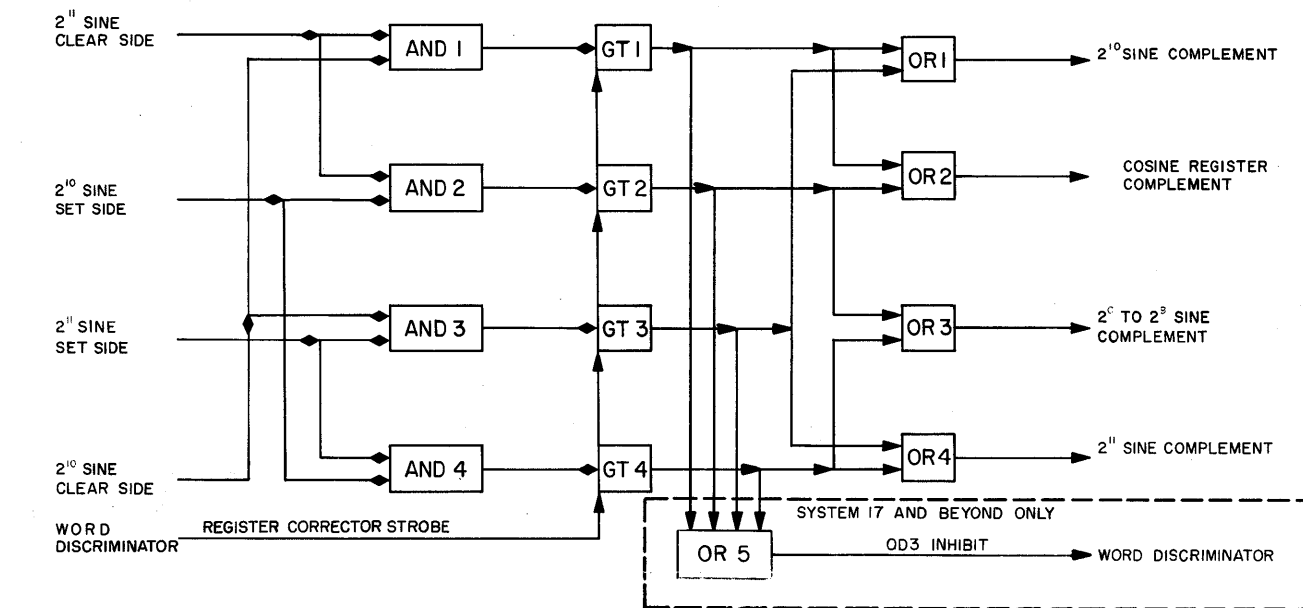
$2^{11}$ SINE CLEAR SIDE

$2^{10}$ SINE SET SIDE

$2^{11}$ SINE SET SIDE

$2^{10}$ SINE CLEAR SIDE

WORD DISCRIMINATOR

REGISTER CORRECTOR STROBE

AND 1

AND 2

AND 3

AND 4

GT 1

GT 2

GT 3

GT 4

OR 1

OR 2

OR 3

OR 4

$2^{10}$ SINE COMPLEMENT

COSINE REGISTER COMPLEMENT

$2^{0}$ TO $2^{9}$ SINE COMPLEMENT

$2^{11}$ SINE COMPLEMENT

SYSTEM 17 AND BEYOND ONLY

OR 5

OD3 INHIBIT

WORD DISCRIMINATOR